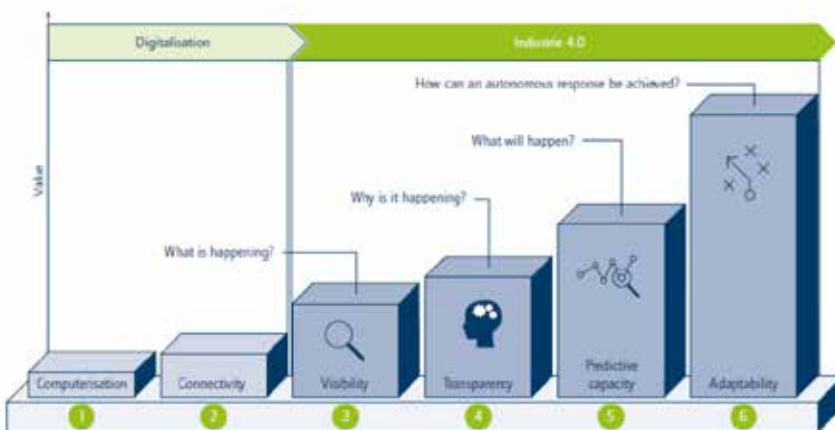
Digitalisation

Industrie 4.0

Value

How can an autonomous response be achieved?

What will happen?

Why is it happening?

What is happening?

Computerisation

Connectivity

Visibility

Transparency

Predictive capacity

Adaptability

1

2

3

4

5

6